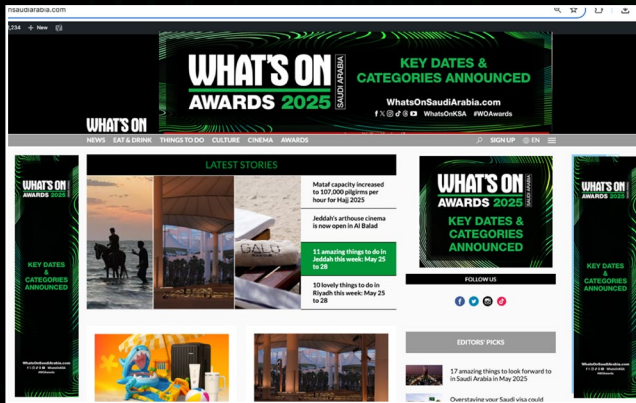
nsaudiarabia.com

,334 + New

WHAT'S ON SAUDI ARABIA AWARDS 2025

KEY DATES & CATEGORIES ANNOUNCED

WhatsOnSaudiArabia.com

WhatsOnKSA #WOAwards

WHAT'S ON

NEWS EAT & DRINK THINGS TO DO CULTURE CINEMA AWARDS

SIGN UP EN

WHAT'S ON AWARDS 2025

KEY DATES & CATEGORIES ANNOUNCED

WhatsOnSaudiArabia.com

LATEST STORIES

Mataf capacity increased to 107,000 pilgrims per hour for Hajj 2025

Jeddah's arthouse cinema is now open in Al Balad

11 amazing things to do in Jeddah this week: May 25 to 28

10 lovely things to do in Riyadh this week: May 25 to 28

WHAT'S ON AWARDS 2025

KEY DATES & CATEGORIES ANNOUNCED

FOLLOW US

EDITORS' PICKS

17 amazing things to look forward to in Saudi Arabia in May 2025

Overstaying your Saudi visa could

WHAT'S ON AWARDS 2025

KEY DATES & CATEGORIES ANNOUNCED